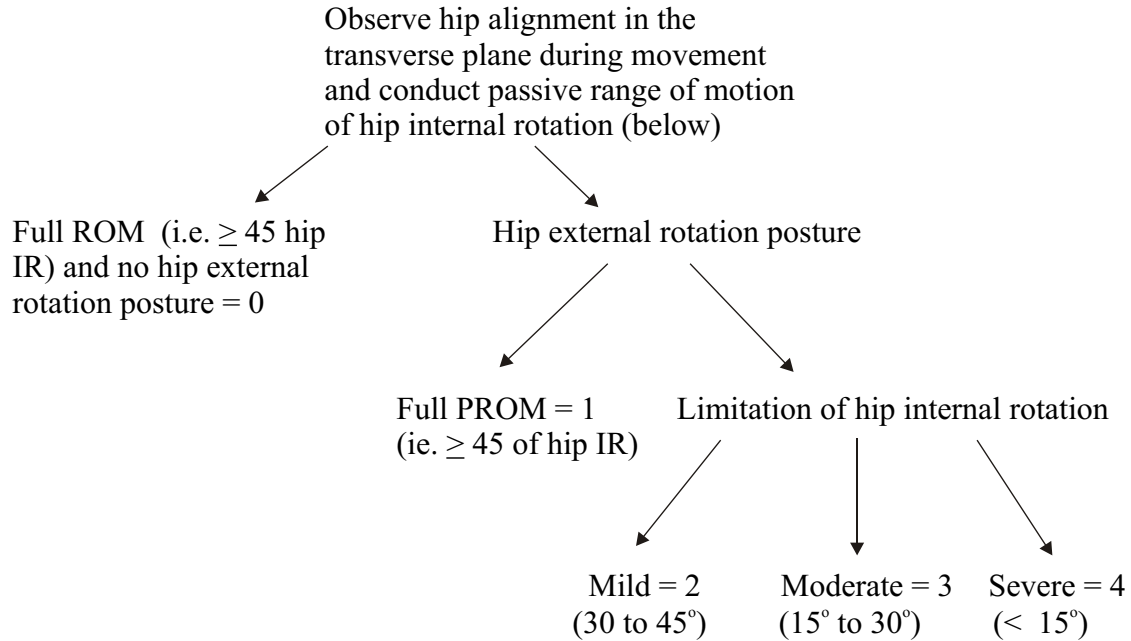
Observe hip alignment in the transverse plane during movement and conduct passive range of motion of hip internal rotation (below)

Full ROM (i.e. $\geq$ 45 hip IR) and no hip external rotation posture = 0

Hip external rotation posture

Full PROM = 1 (ie. $\geq$ 45 of hip IR)

Limitation of hip internal rotation

Mild = 2 (30 to 45$^{o}$)

Moderate = 3 (15$^{o}$ to 30$^{o}$)

Severe = 4 (< 15$^{o}$)